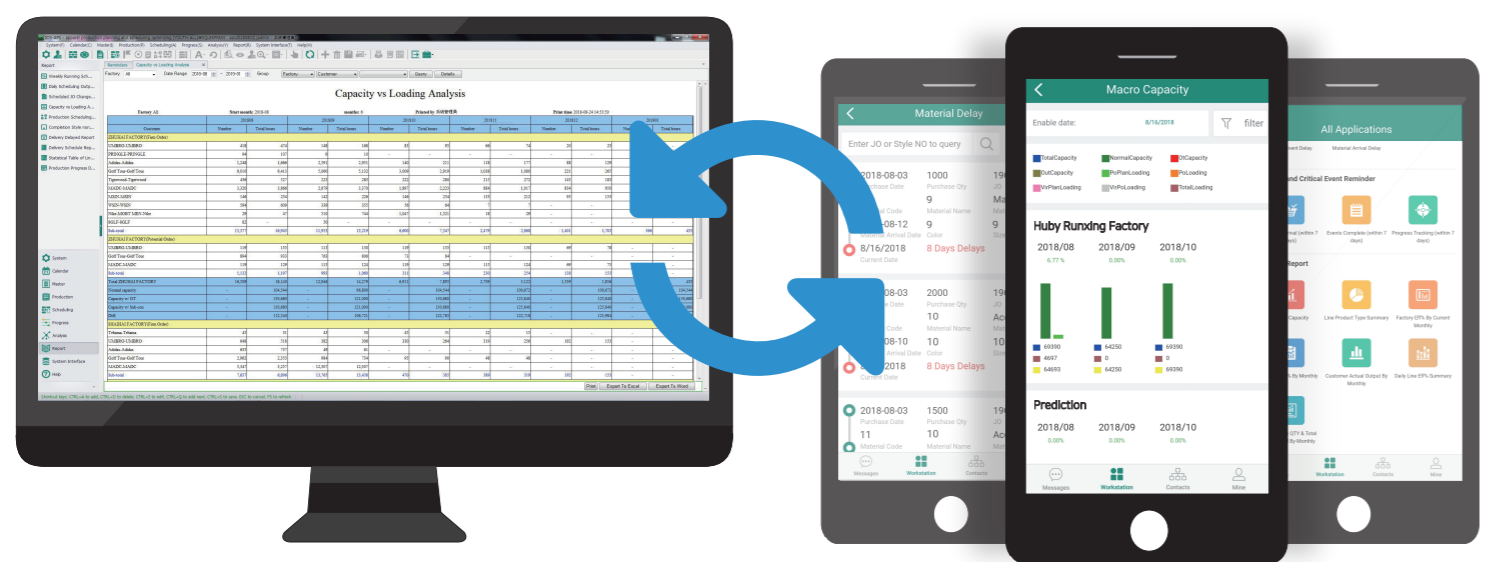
Capacity vs Loading Analysis

Report
Weekly Running Sch...
Daily Scheduling Outp...
Scheduled JO Change...
Capacity vs Loading A...
Production Scheduling...
Completion Style nor...
Delivery Delayed Report
Delivery Schedule Rep...
Statistical Table of Un...
Production Progress O...

System
Calendar
Master
Production
Scheduling
Progress
Analysis
Report
System Interface
Help

Print
Export To Excel
Export To Word

Material Delay
Enter JO or Style NO to query
2018-08-03
Purchase Date
1000
Purchase Qty
9
Material Name
2018-08-12
Material Arrival Date
30
Color
8/16/2018
Current Date
8 Days Delays
2018-08-03
Purchase Date
2000
Purchase Qty
10
Material Name
2018-08-10
Material Arrival Date
10
Color
8/16/2018
Current Date
8 Days Delays
2018-08-03
Purchase Date
1500
Purchase Qty
11
Material Code
10
Material Name
Messages
Workstation
Contacts

Macro Capacity
Enable date:
8/16/2018
filter
TotalCapacity
NormalCapacity
OtCapacity
OutCapacity
PoPlanLoading
PoLoading
VoPlanLoading
VoPoLoading
TotalLoading
Huby Runxing Factory
2018/08
6.77 %
2018/09
0.00%
2018/10
0.00%
69390
4697
64693
64250
0
64250
69390
0
69390
Prediction
2018/08
0.00%
2018/09
0.00%
2018/10
0.00%
Messages
Workstation
Contacts
Mine

All Applications
Event Delay
Material Arrival Delay
and Critical Event Reminder
Events Complete (within 7 days)
Progress Tracking (within 7 days)
Report
Capacity
Line Product Type Summary
Factory EFFs By Current Monthly
By Monthly
Customer Actual Output By Monthly
Daily Line EFFs Summary
QTY & Total By Monthly
Workstation
Contacts
Mine